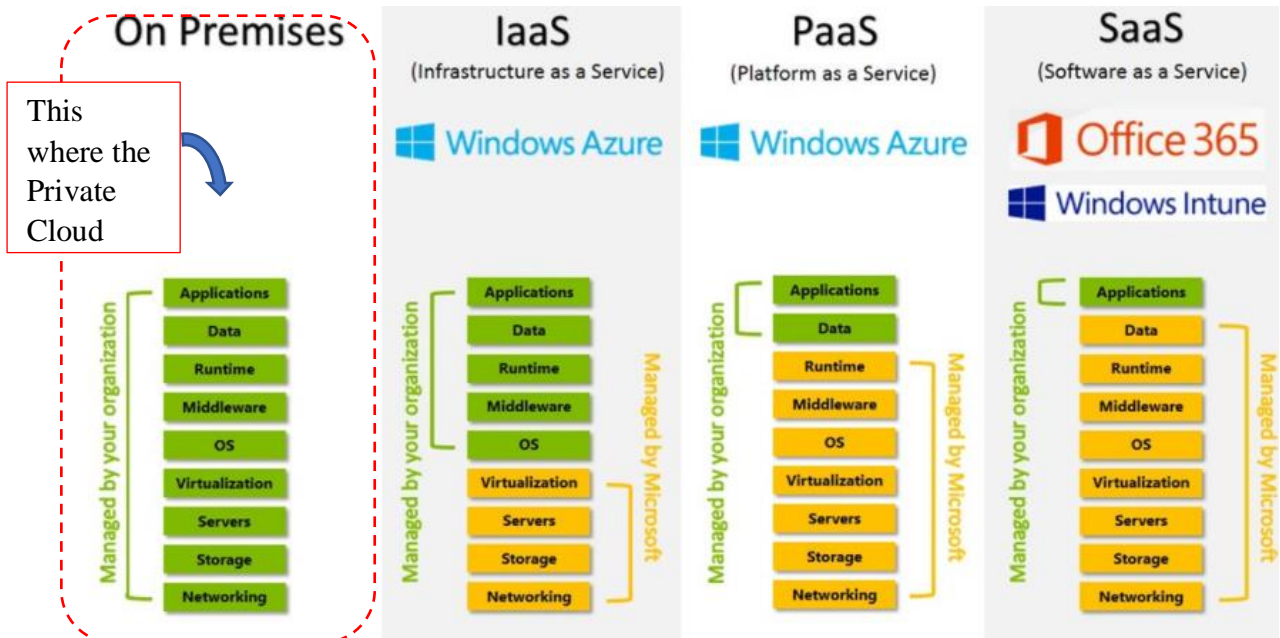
On Premises

This where the Private Cloud

Managed by your organization

Applications
Data
Runtime
Middleware
OS
Virtualization
Servers
Storage
Networking

IaaS
(Infrastructure as a Service)

Windows Azure

Managed by your organization

Applications
Data
Runtime
Middleware
OS
Virtualization
Servers
Storage
Networking

Managed by Microsoft

PaaS
(Platform as a Service)

Windows Azure

Managed by your organization

Applications
Data
Runtime
Middleware
OS
Virtualization
Servers
Storage
Networking

Managed by Microsoft

SaaS
(Software as a Service)

Office 365

Windows Intune

Managed by your organization

Applications
Data
Runtime
Middleware
OS
Virtualization
Servers
Storage
Networking

Managed by Microsoft